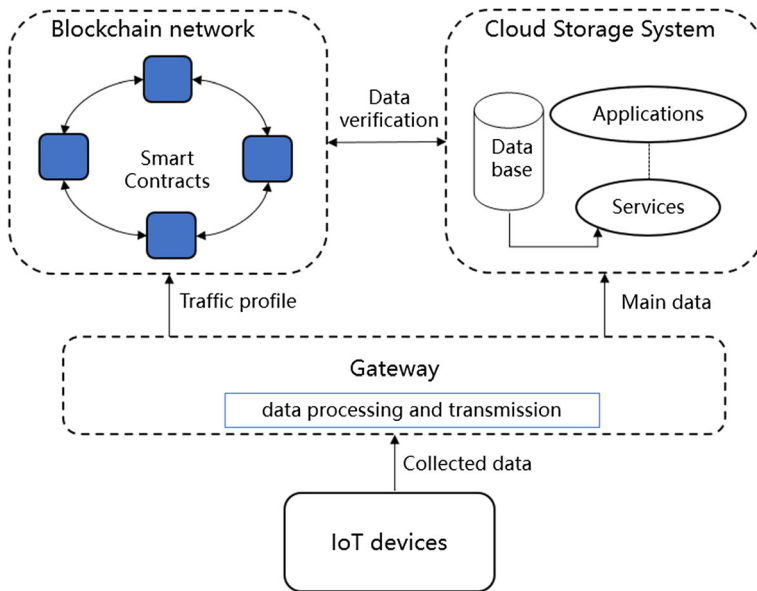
Blockchain network

Smart Contracts

Data verification

Cloud Storage System

Data base

Applications

Services

Traffic profile

Main data

Gateway

data processing and transmission

Collected data

IoT devices